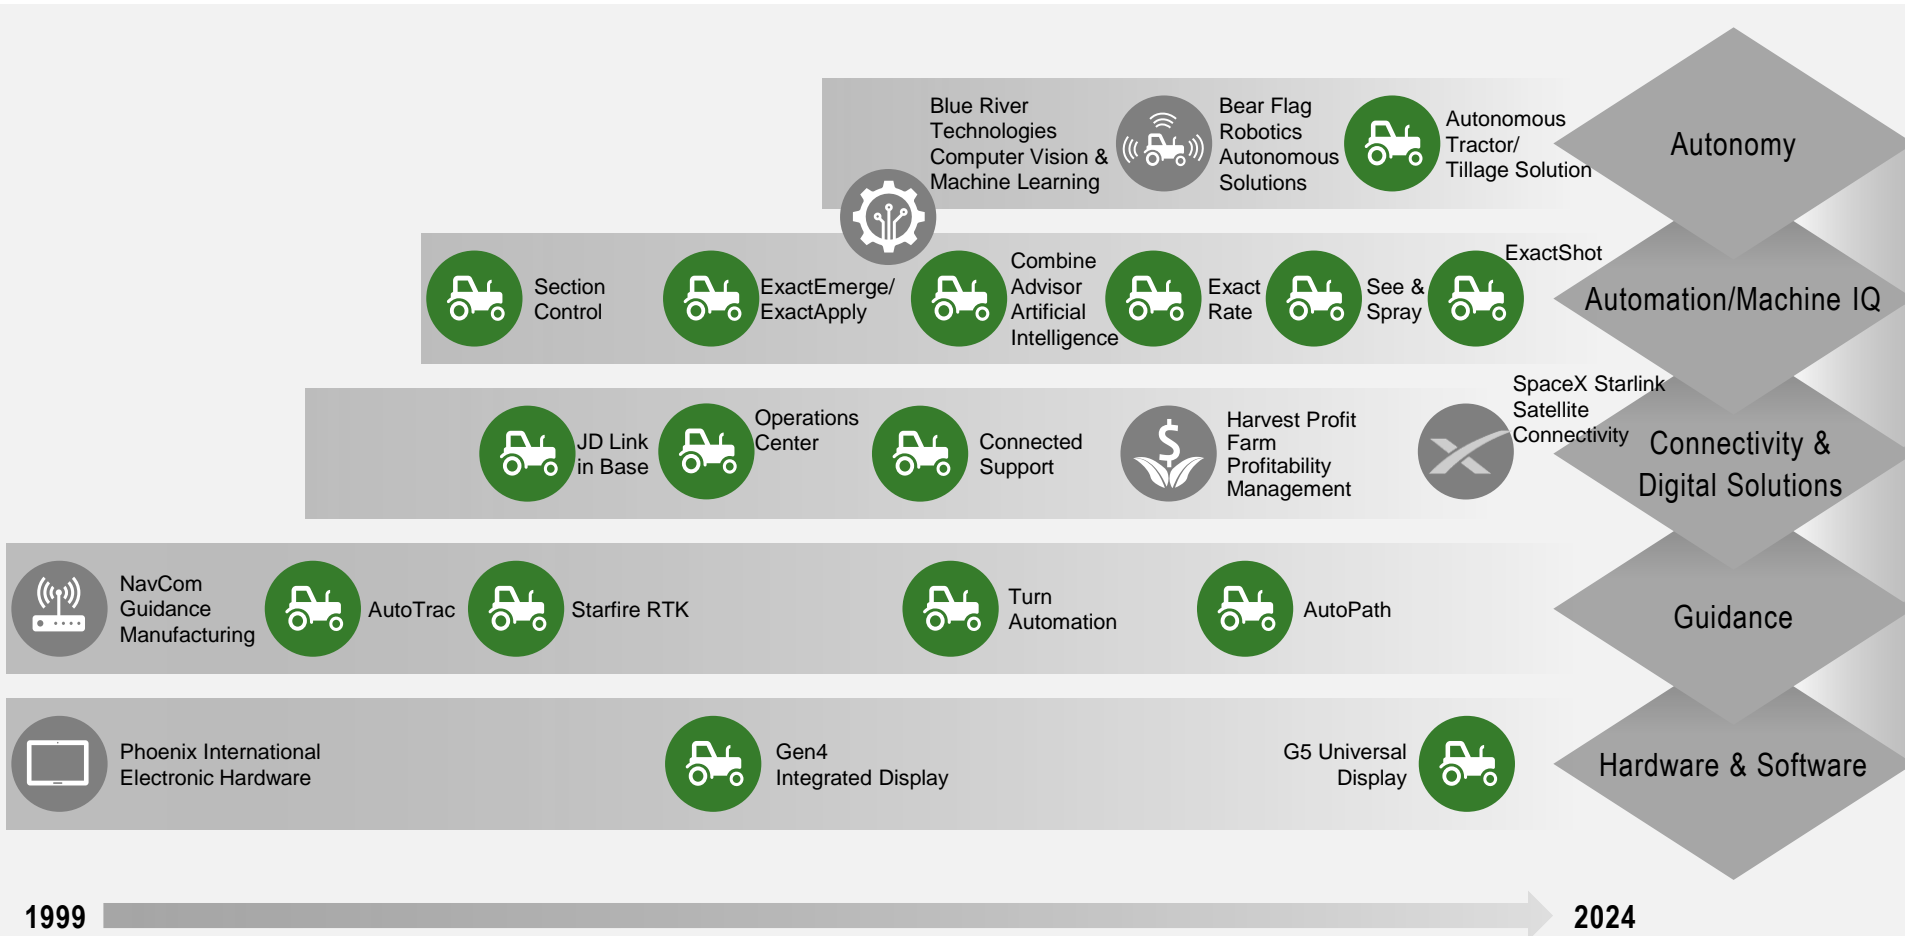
Blue River Technologies Computer Vision & Machine Learning

Bear Flag Robotics Autonomous Solutions

Autonomous Tractor/ Tillage Solution

Autonomy

Section Control

ExactEmerge/ ExactApply

Combine Advisor Artificial Intelligence

Exact Rate

See & Spray

ExactShot

Automation/Machine IQ

JD Link in Base

Operations Center

Connected Support

Harvest Profit Farm Profitability Management

SpaceX Starlink Satellite Connectivity

Connectivity & Digital Solutions

NavCom Guidance Manufacturing

AutoTrac

Starfire RTK

Turn Automation

AutoPath

Guidance

Phoenix International Electronic Hardware

Gen4 Integrated Display

G5 Universal Display

Hardware & Software

1999

2024